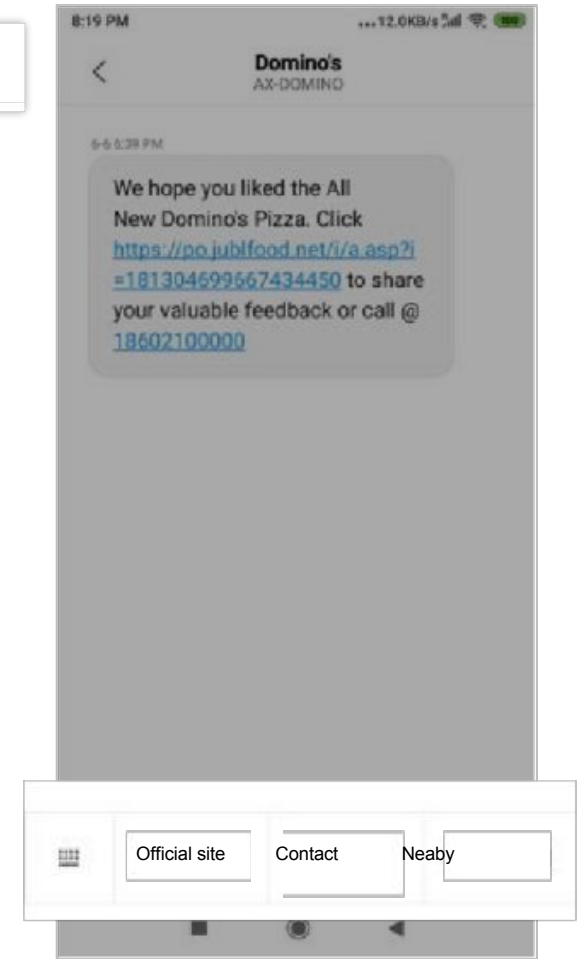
8:19 PM
...12.0KB/s
Domino's
AX-DOMINO
6-6 5:39 PM
We hope you liked the All New Domino's Pizza. Click https://po.jublfood.net/i/a.asp?i=181304699667434450 to share your valuable feedback or call @ 18602100000

Official site
Contact
Neaby